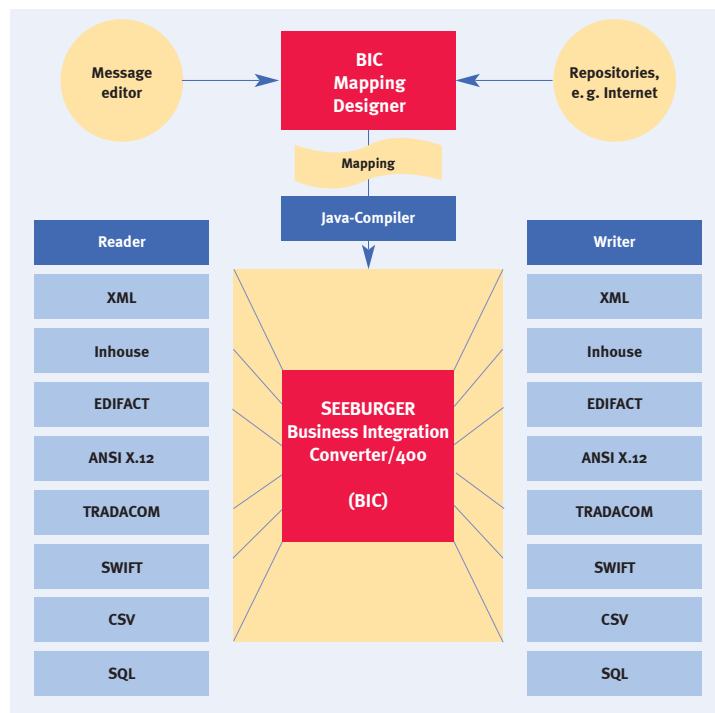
Message editor

BIC Mapping Designer

Repositories, e. g. Internet

Mapping

Java-Compiler

Reader

XML

Inhouse

EDIFACT

ANSI X.12

TRADACOM

SWIFT

CSV

SQL

SEEBURGER Business Integration Converter/400

(BIC)

Writer

XML

Inhouse

EDIFACT

ANSI X.12

TRADACOM

SWIFT

CSV

SQL